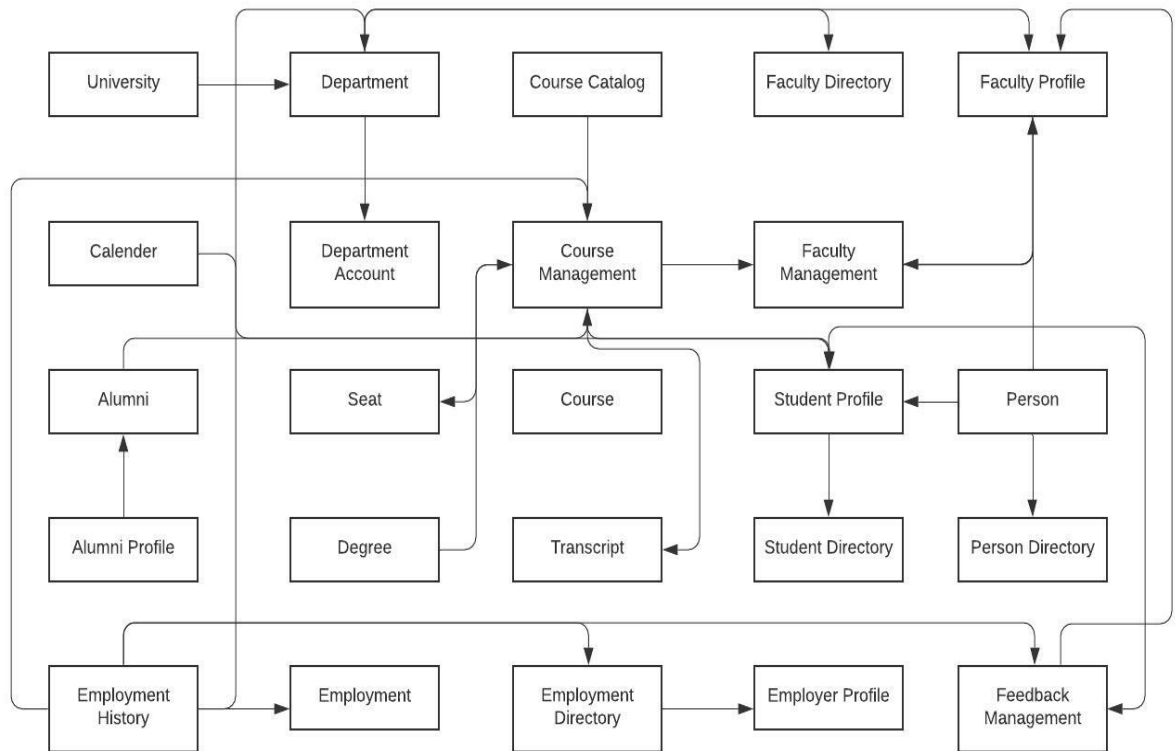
University

Department

Course Catalog

Faculty Directory

Faculty Profile

Calender

Department Account

Course Management

Faculty Management

Alumni

Seat

Course

Student Profile

Person

Alumni Profile

Degree

Transcript

Student Directory

Person Directory

Employment History

Employment

Employment Directory

Employer Profile

Feedback Management